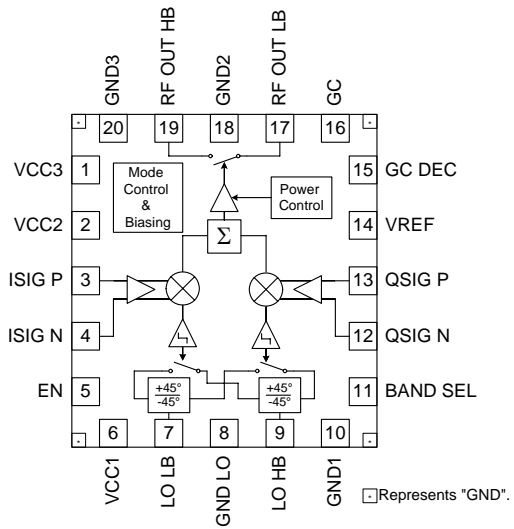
GND3
RF OUT HB
GND2
RF OUT LB
GC
20
19
18
17
16
VCC3
1
VCC2
2
ISIG P
3
ISIG N
4
EN
5
Mode Control & Biasing
Power Control
$\Sigma$
+45°
-45°
+45°
-45°
15
GC DEC
14
VREF
13
QSIG P
12
QSIG N
11
BAND SEL
6
7
8
9
10
VCC1
LO LB
GND LO
LO HB
GND1
Represents "GND".